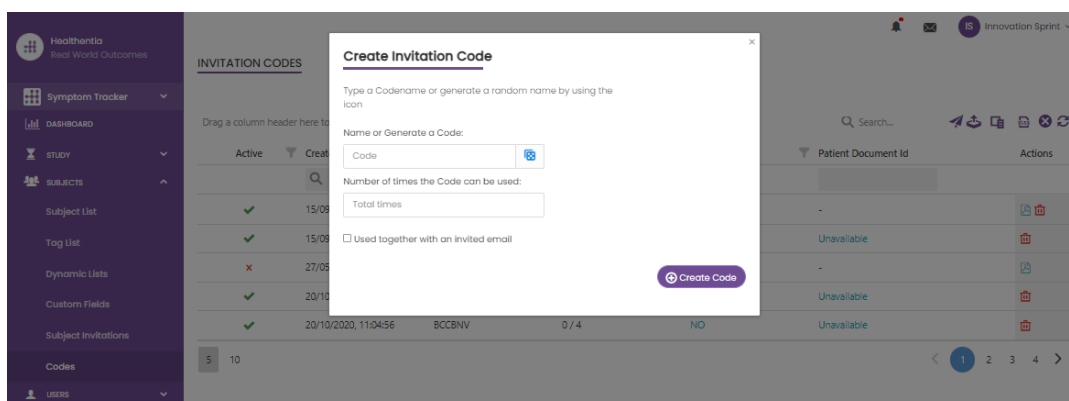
Healthentia
Real World Outcomes

Symptom Tracker
DASHBOARD
STUDY
SUBJECTS
Subject List
Tag List
Dynamic Lists
Custom Fields
Subject Invitations
Codes
USERS

IS Innovation Sprint

INVITATION CODES

Drag a column header here to

Search...

| Active | Creat | | | | Patient Document Id | Actions |
|---|---|---|---|---|---|---|
| ✔ | 15/09 | | | | - | |
| ✔ | 15/09 | | | | Unavailable | |
| × | 27/05 | | | | - | |
| ✔ | 20/10 | | | | Unavailable | |
| ✔ | 20/10/2020, 11:04:56 | BCCBNV | 0 / 4 | NO | Unavailable | |

5 10

1 2 3 4 >

Create Invitation Code

×

Type a Codename or generate a random name by using the icon

Name or Generate a Code:

Code

Number of times the Code can be used:

Total times

Used together with an invited email

Create Code